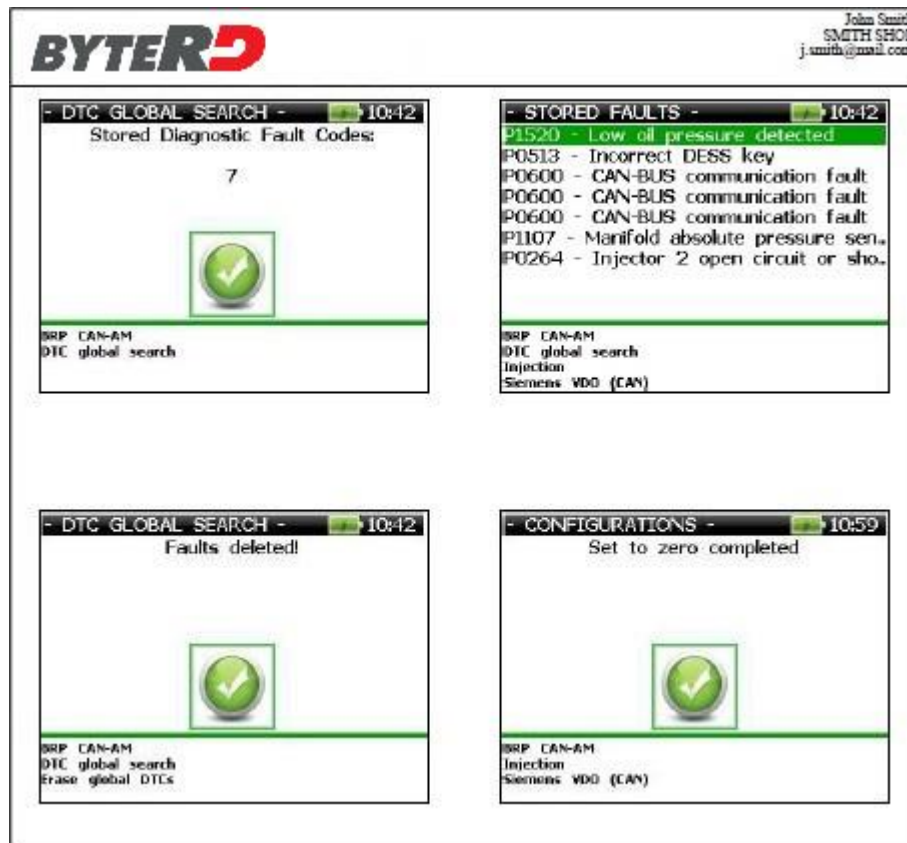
BYTERD

John Smit
SMITH SHO
j.smith@mail.co

- DTC GLOBAL SEARCH - 10:42
Stored Diagnostic Fault Codes:
7

BRP CAN-AM
DTC global search

- STORED FAULTS - 10:42
P1520 - Low oil pressure detected
P0513 - Incorrect DESS key
P0600 - CAN-BUS communication fault
P0600 - CAN-BUS communication fault
P0600 - CAN-BUS communication fault
P1107 - Manifold absolute pressure sen..
P0264 - Injector 2 open circuit or sho..

BRP CAN-AM
DTC global search
Injection
Siemens VDO (CAN)

- DTC GLOBAL SEARCH - 10:42
Faults deleted!

BRP CAN-AM
DTC global search
Erase global DTCs

- CONFIGURATIONS - 10:59
Set to zero completed

BRP CAN-AM
Injection
Siemens VDO (CAN)